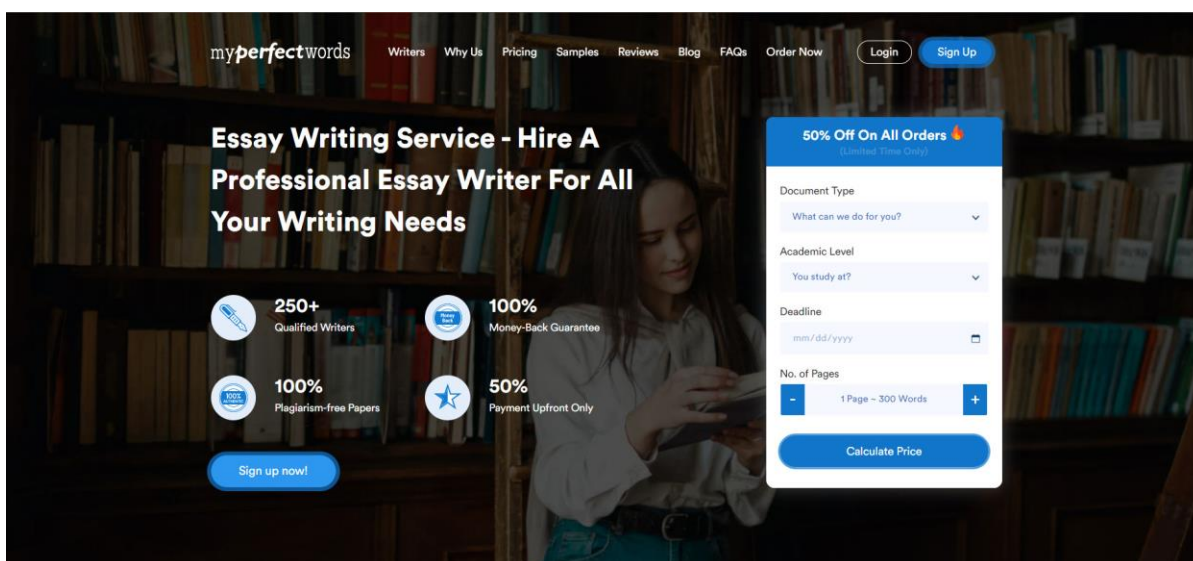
myperfectwords Writers Why Us Pricing Samples Reviews Blog FAQs Order Now Login Sign Up

Essay Writing Service - Hire A Professional Essay Writer For All Your Writing Needs

250+
Qualified Writers

100%
Money-Back Guarantee

100%
Plagiarism-free Papers

50%
Payment Upfront Only

Sign up now!

50% Off On All Orders
(Limited Time Only)

Document Type
What can we do for you?

Academic Level
You study at?

Deadline
mm/dd/yyyy

No. of Pages
- 1 Page ~ 300 Words +

Calculate Price